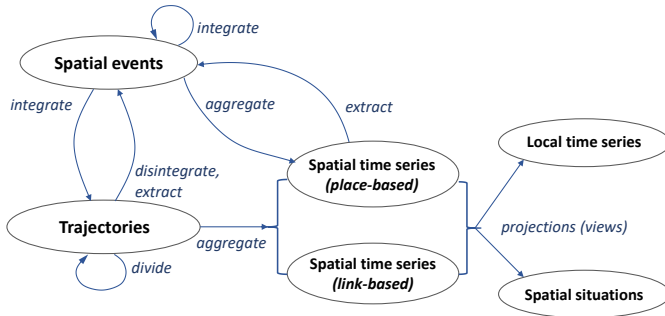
integrate

Spatial events

integrate

aggregate

extract

disintegrate, extract

Spatial time series (place-based)

Local time series

Trajectories

aggregate

projections (views)

divide

Spatial time series (link-based)

Spatial situations